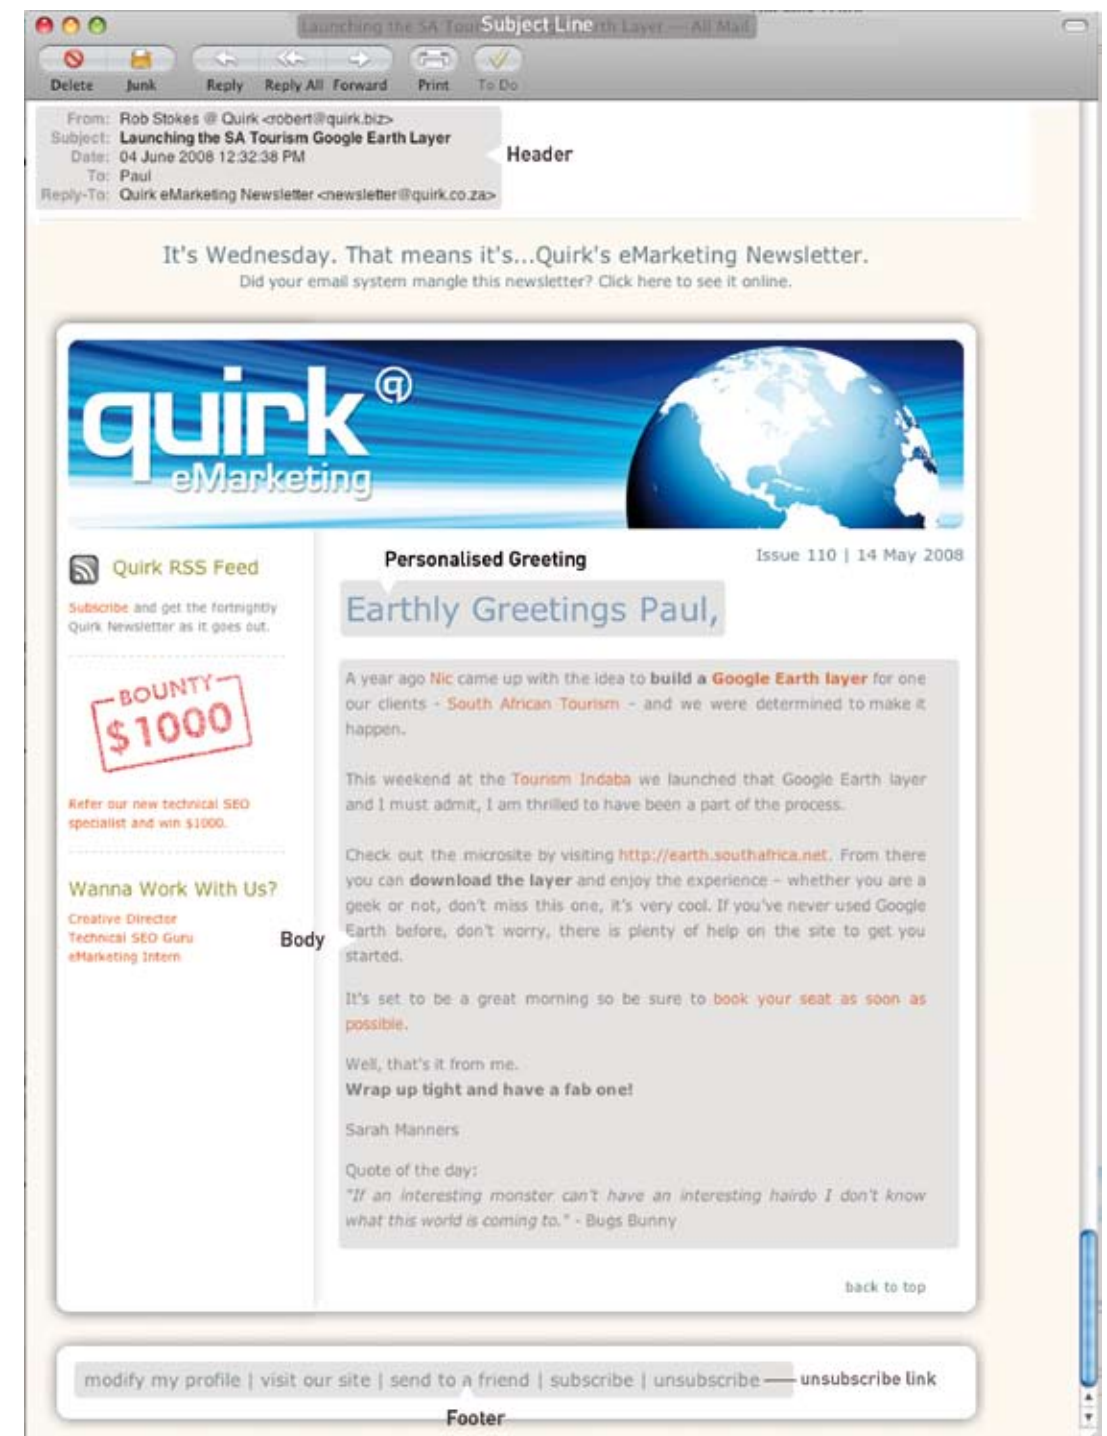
Launching the SA Tou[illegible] Subject Line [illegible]th Layer — All Mail

Delete Junk Reply Reply All Forward Print To Do

From: Rob Stokes @ Quirk <robert@quirk.biz>
Subject: Launching the SA Tourism Google Earth Layer
Date: 04 June 2008 12:32:38 PM
To: Paul
Reply-To: Quirk eMarketing Newsletter <newsletter@quirk.co.za>

Header

It's Wednesday. That means it's...Quirk's eMarketing Newsletter.
Did your email system mangle this newsletter? Click here to see it online.

quirk® eMarketing

Quirk RSS Feed

Subscribe and get the fortnightly Quirk Newsletter as it goes out.

BOUNTY $1000

Refer our new technical SEO specialist and win $1000.

Wanna Work With Us?

Creative Director
Technical SEO Guru
eMarketing Intern

Body

Personalised Greeting

Issue 110 | 14 May 2008

Earthly Greetings Paul,

A year ago Nic came up with the idea to build a Google Earth layer for one our clients - South African Tourism - and we were determined to make it happen.

This weekend at the Tourism Indaba we launched that Google Earth layer and I must admit, I am thrilled to have been a part of the process.

Check out the microsite by visiting http://earth.southafrica.net. From there you can download the layer and enjoy the experience - whether you are a geek or not, don't miss this one, it's very cool. If you've never used Google Earth before, don't worry, there is plenty of help on the site to get you started.

It's set to be a great morning so be sure to book your seat as soon as possible.

Well, that's it from me.
Wrap up tight and have a fab one!

Sarah Manners

Quote of the day:
"If an interesting monster can't have an interesting hairdo I don't know what this world is coming to." - Bugs Bunny

back to top

modify my profile | visit our site | send to a friend | subscribe | unsubscribe — unsubscribe link

Footer